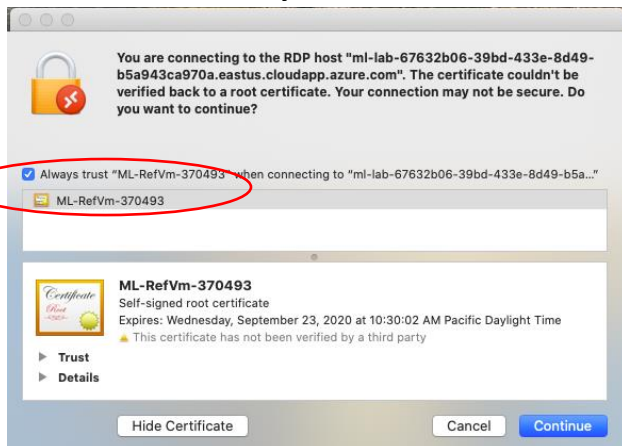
You are connecting to the RDP host "ml-lab-67632b06-39bd-433e-8d49-b5a943ca970a.eastus.cloudapp.azure.com". The certificate couldn't be verified back to a root certificate. Your connection may not be secure. Do you want to continue?

Always trust "ML-RefVm-370493" when connecting to "ml-lab-67632b06-39bd-433e-8d49-b5a..."

ML-RefVm-370493

Certificate
Root

ML-RefVm-370493
Self-signed root certificate
Expires: Wednesday, September 23, 2020 at 10:30:02 AM Pacific Daylight Time
This certificate has not been verified by a third party

Trust
Details

Hide Certificate
Cancel
Continue